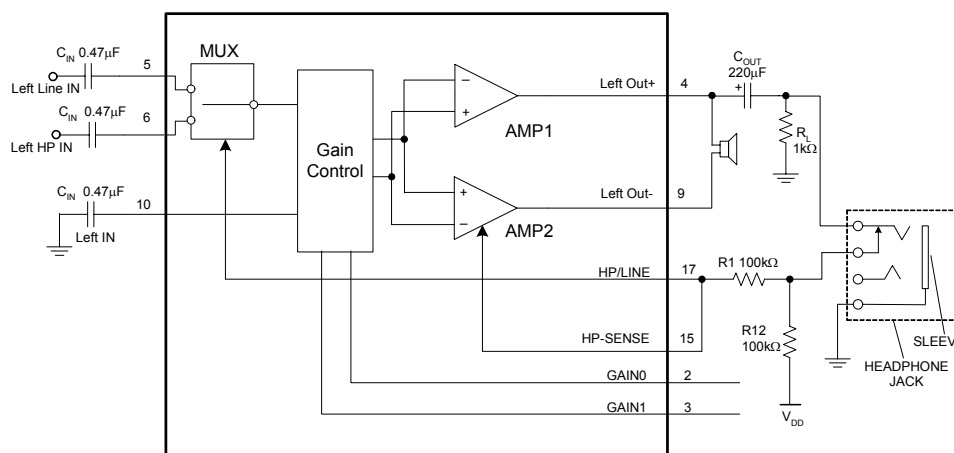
$C_{IN}$ 0.47μF
Left Line IN
5
$C_{IN}$ 0.47μF
Left HP IN
6
$C_{IN}$ 0.47μF
Left IN
10
MUX
Gain Control
−
+
AMP1
+
−
AMP2
Left Out+
4
Left Out-
9
HP/LINE
17
HP-SENSE
15
GAIN0
2
GAIN1
3
$C_{OUT}$
220μF
+
$R_L$
1kΩ
R1 100kΩ
R12
100kΩ
$V_{DD}$
SLEEV
HEADPHONE JACK